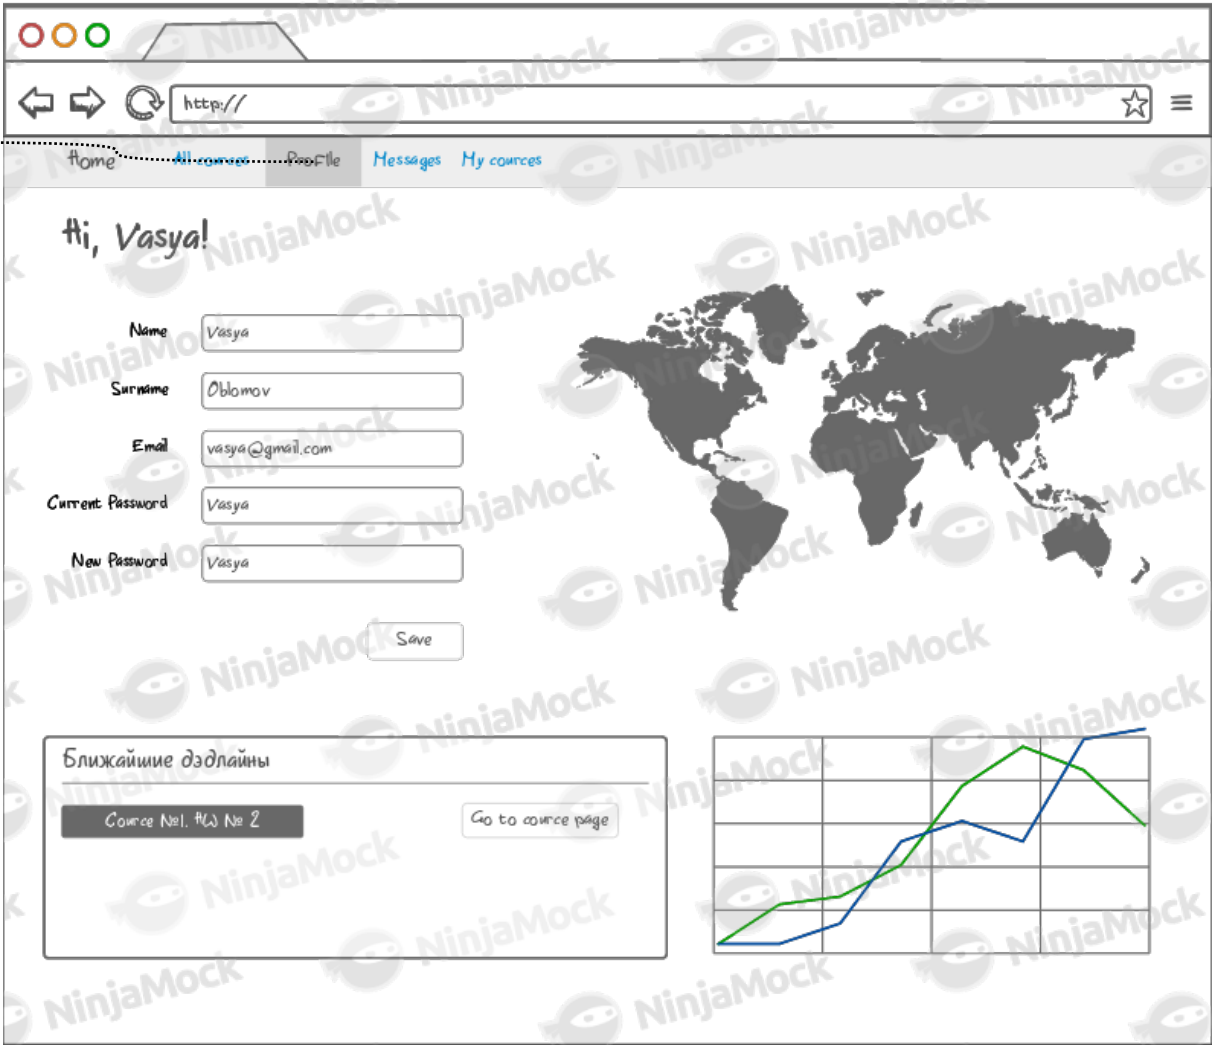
http://

Home All courses Profile Messages My cources

Hi, Vasya!

Name Vasya

Surname Oblomov

Email vasya@gmail.com

Current Password Vasya

New Password Vasya

Save

Ближайшие дэдлайны

Cource №1. HW № 2

Go to cource page

NinjaMock